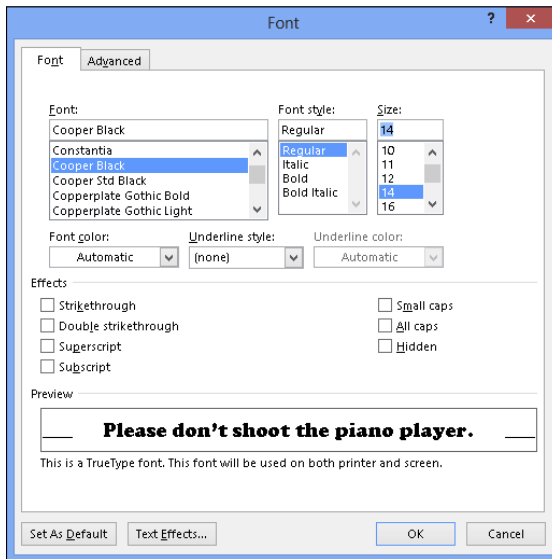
Font

?

Font

Advanced

Font:

Cooper Black

Constantia
Cooper Black
Cooper Std Black
Copperplate Gothic Bold
Copperplate Gothic Light

Font style:

Regular

Regular
Italic
Bold
Bold Italic

Size:

14

10
11
12
14
16

Font color:

Automatic

Underline style:

(none)

Underline color:

Automatic

Effects

Strikethrough

Double strikethrough

Superscript

Subscript

Small caps

All caps

Hidden

Preview

Please don't shoot the piano player.

This is a TrueType font. This font will be used on both printer and screen.

Set As Default

Text Effects...

OK

Cancel